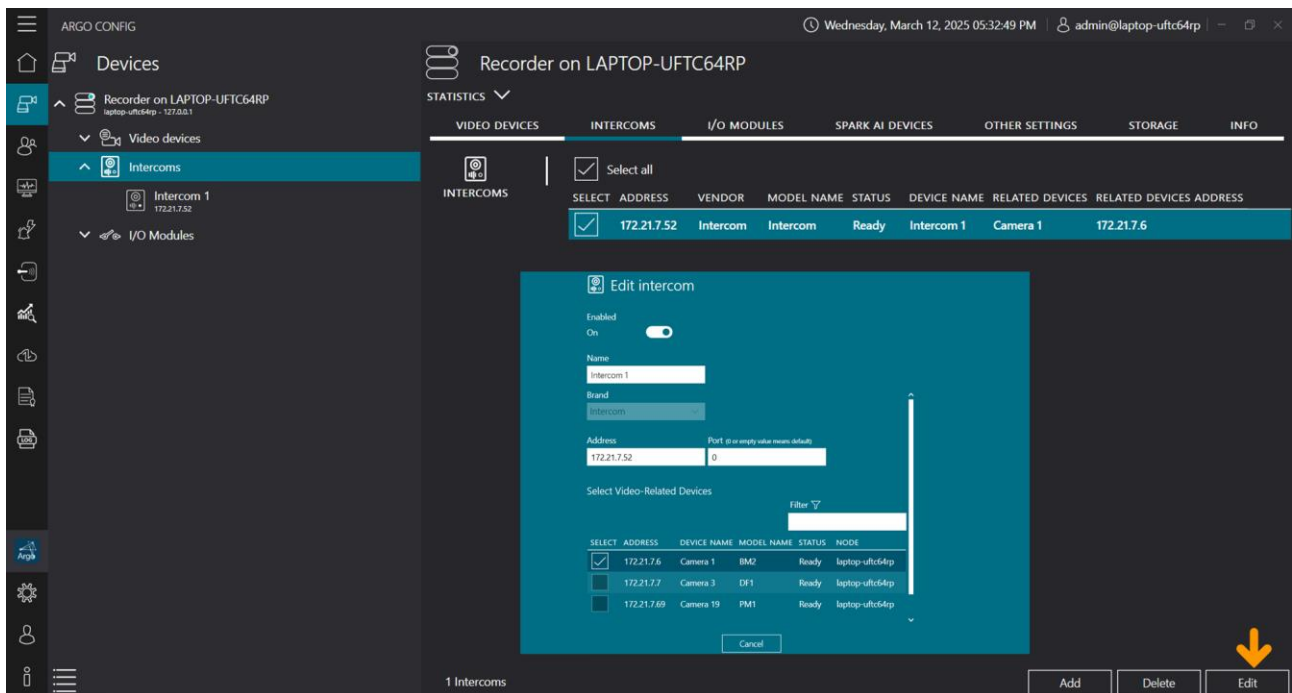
ARGO CONFIG

Wednesday, March 12, 2025 05:32:49 PM | admin@laptop-uftc64rp

Devices

Recorder on LAPTOP-UFTC64RP
laptop-uftc64rp - 127.0.0.1

Video devices

Intercoms

Intercom 1
172.21.7.52

I/O Modules

Recorder on LAPTOP-UFTC64RP

STATISTICS

VIDEO DEVICES | INTERCOMS | I/O MODULES | SPARK AI DEVICES | OTHER SETTINGS | STORAGE | INFO

INTERCOMS

Select all

| SELECT | ADDRESS | VENDOR | MODEL NAME | STATUS | DEVICE NAME | RELATED DEVICES | RELATED DEVICES ADDRESS |
|---|---|---|---|---|---|---|---|
| ✓ | 172.21.7.52 | Intercom | Intercom | Ready | Intercom 1 | Camera 1 | 172.21.7.6 |

Edit intercom

Enabled
On

Name
Intercom 1

Brand
Intercom

Address
172.21.7.52

Port (0 or empty value means default)
0

Select Video-Related Devices

Filter

| SELECT | ADDRESS | DEVICE NAME | MODEL NAME | STATUS | NODE |
|---|---|---|---|---|---|
| ✓ | 172.21.7.6 | Camera 1 | BM2 | Ready | laptop-uftc64rp |
| | 172.21.7.7 | Camera 3 | DF1 | Ready | laptop-uftc64rp |
| | 172.21.7.69 | Camera 19 | PM1 | Ready | laptop-uftc64rp |

Cancel

Argo

1 Intercoms

Add | Delete | Edit